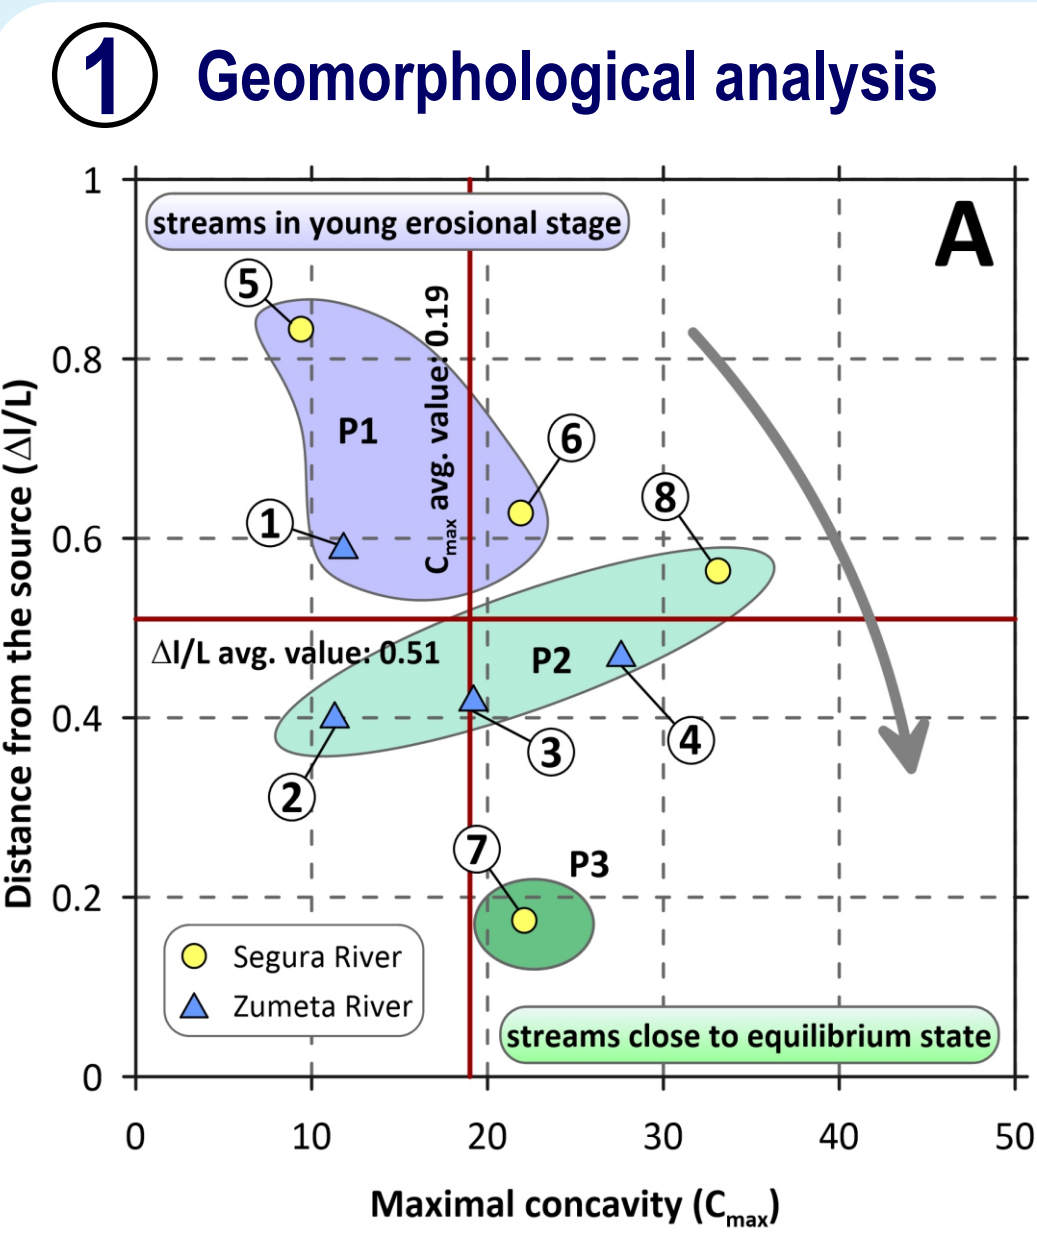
1 Geomorphological analysis

A

streams in young erosional stage

$C_{max}$ avg. value: 0.19

$\Delta l/L$ avg. value: 0.51

P1

P2

P3

5

6

1

8

2

3

4

7

Segura River

Zumeta River

streams close to equilibrium state

Distance from the source ($\Delta l/L$)

1

0.8

0.6

0.4

0.2

0

0

10

20

30

40

50

Maximal concavity ($C_{max}$)